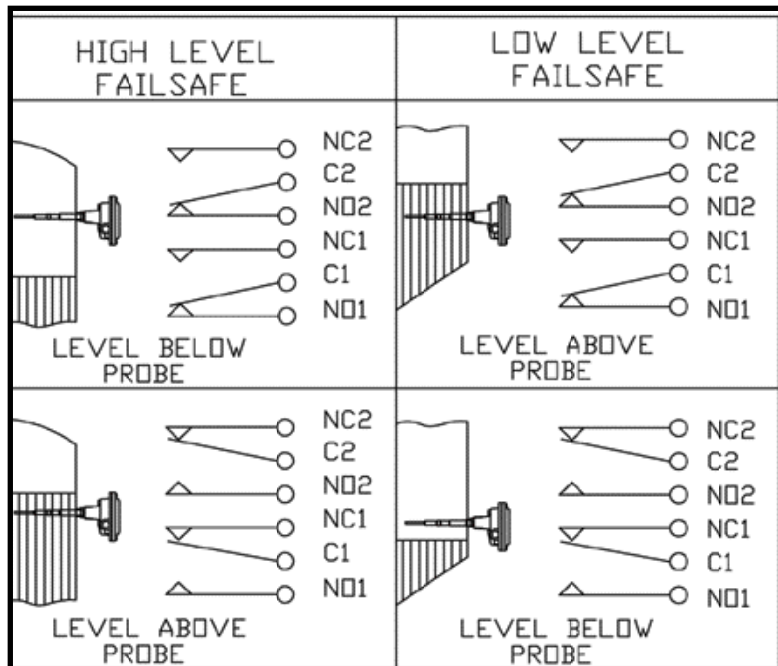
| HIGH LEVEL FAILSAFE | LOW LEVEL FAILSAFE |
|---|---|
| NC2 C2 NO2 NC1 C1 NO1 LEVEL BELOW PROBE | NC2 C2 NO2 NC1 C1 NO1 LEVEL ABOVE PROBE |
| NC2 C2 NO2 NC1 C1 NO1 LEVEL ABOVE PROBE | NC2 C2 NO2 NC1 C1 NO1 LEVEL BELOW PROBE |